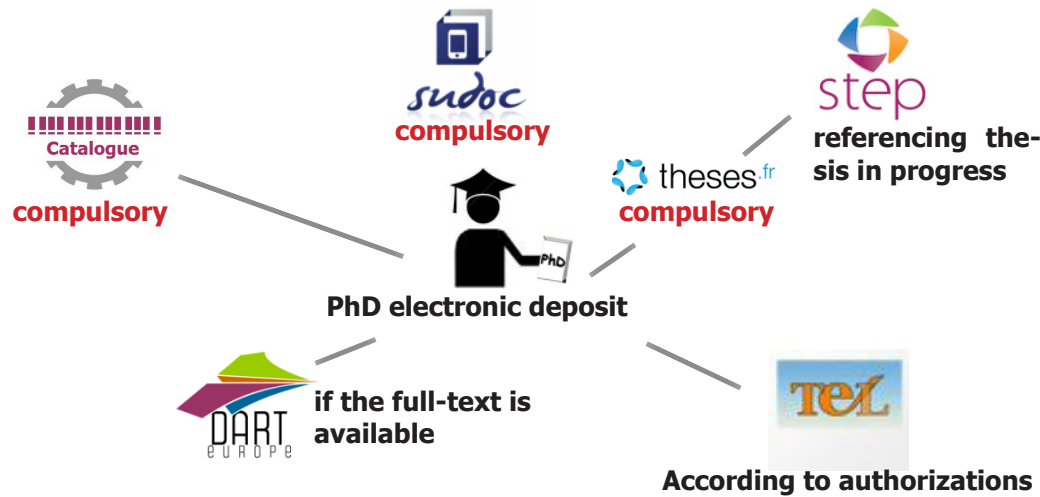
sudoc
compulsory

step
referencing thesis in progress

Catalogue
compulsory

theses.fr
compulsory

PhD

PhD electronic deposit

DART europe
if the full-text is available

TEL
According to authorizations